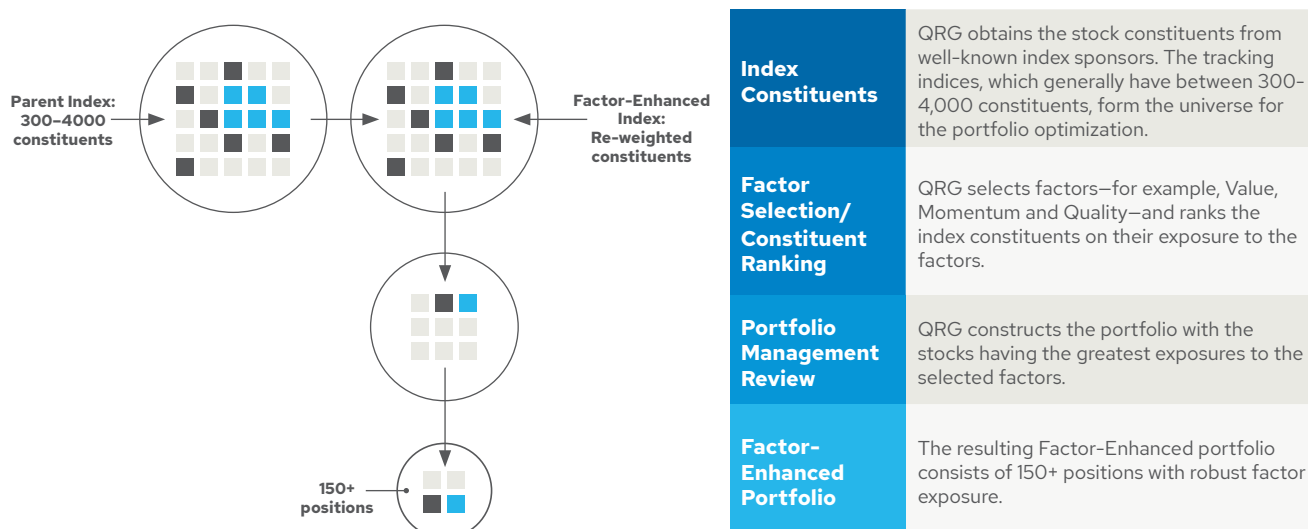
Parent Index: 300–4000 constituents

Factor-Enhanced Index: Re-weighted constituents

150+ positions

| | |
|---|---|
| Index Constituents | QRG obtains the stock constituents from well-known index sponsors. The tracking indices, which generally have between 300-4,000 constituents, form the universe for the portfolio optimization. |
| Factor Selection/ Constituent Ranking | QRG selects factors—for example, Value, Momentum and Quality—and ranks the index constituents on their exposure to the factors. |
| Portfolio Management Review | QRG constructs the portfolio with the stocks having the greatest exposures to the selected factors. |
| Factor-Enhanced Portfolio | The resulting Factor-Enhanced portfolio consists of 150+ positions with robust factor exposure. |